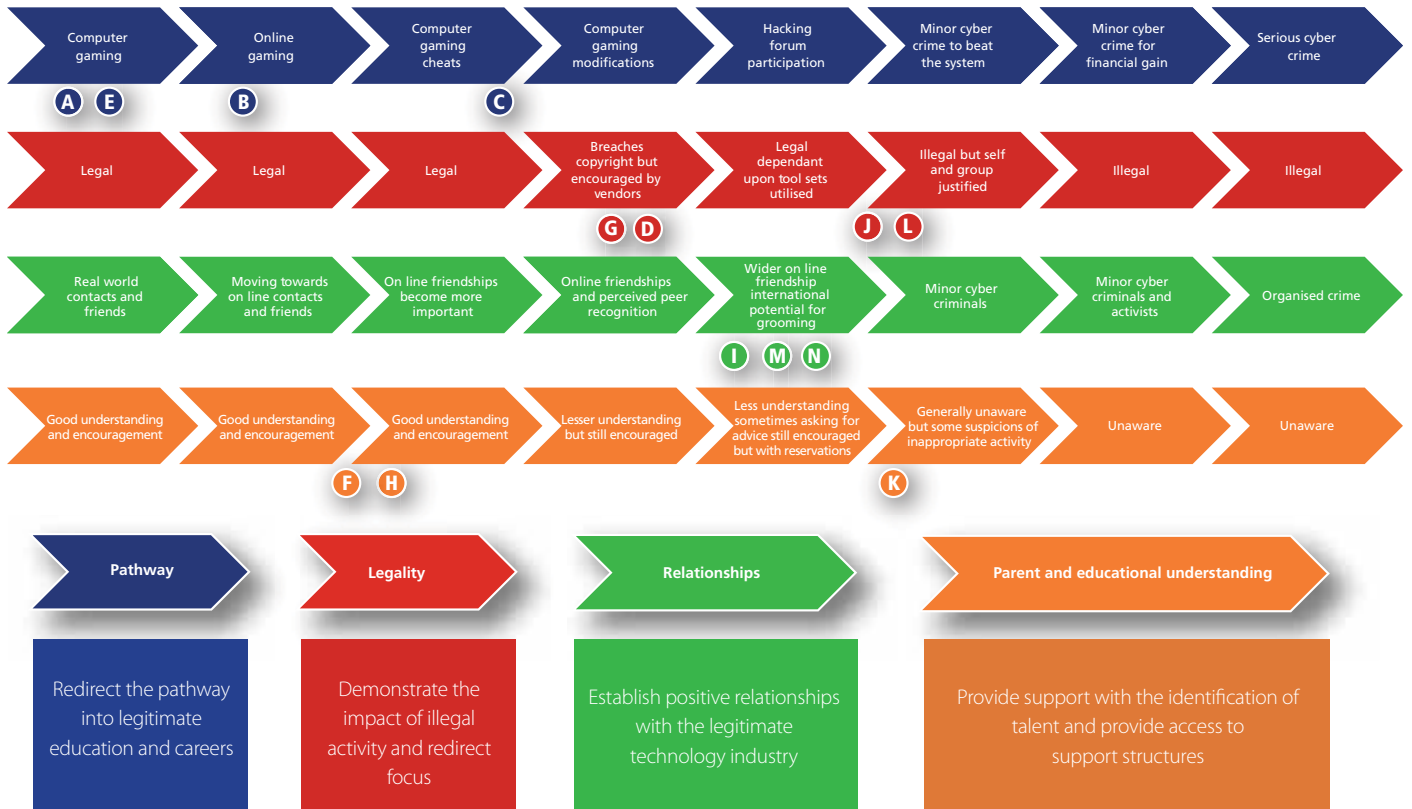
Computer gaming

Online gaming

Computer gaming cheats

Computer gaming modifications

Hacking forum participation

Minor cyber crime to beat the system

Minor cyber crime for financial gain

Serious cyber crime

A E B C

Legal

Legal

Legal

Breaches copyright but encouraged by vendors

Legal dependant upon tool sets utilised

Illegal but self and group justified

Illegal

Illegal

G D J L

Real world contacts and friends

Moving towards on line contacts and friends

On line friendships become more important

Online friendships and perceived peer recognition

Wider on line friendship international potential for grooming

Minor cyber criminals

Minor cyber criminals and activists

Organised crime

I M N

Good understanding and encouragement

Good understanding and encouragement

Good understanding and encouragement

Lesser understanding but still encouraged

Less understanding sometimes asking for advice still encouraged but with reservations

Generally unaware but some suspicions of inappropriate activity

Unaware

Unaware

F H K

Pathway

Legality

Relationships

Parent and educational understanding

Redirect the pathway into legitimate education and careers

Demonstrate the impact of illegal activity and redirect focus

Establish positive relationships with the legitimate technology industry

Provide support with the identification of talent and provide access to support structures